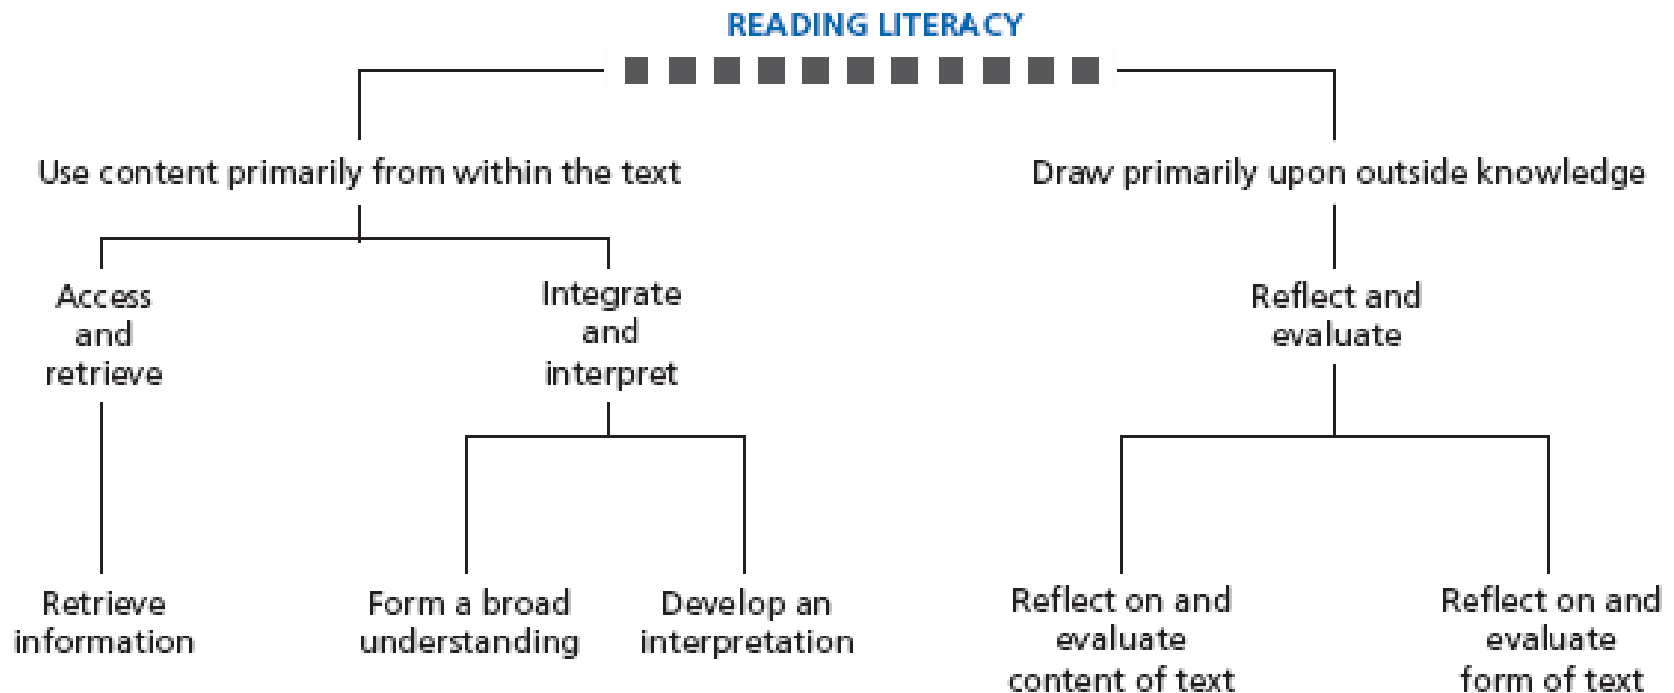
READING LITERACY

Use content primarily from within the text

Access and retrieve

Retrieve information

Integrate and interpret

Form a broad understanding

Develop an interpretation

Draw primarily upon outside knowledge

Reflect and evaluate

Reflect on and evaluate content of text

Reflect on and evaluate form of text